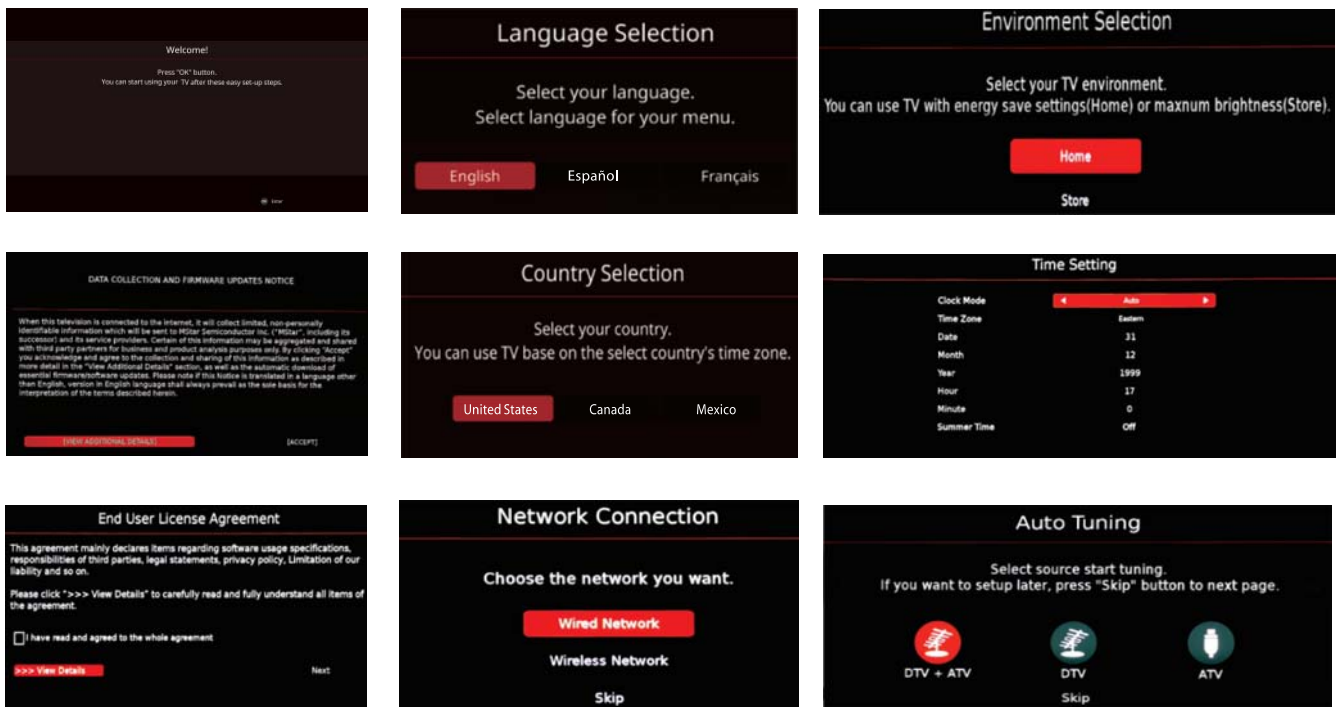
Welcome!

Press "OK" button.
You can start using your TV after these easy set-up steps.

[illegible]

Language Selection

Select your language.
Select language for your menu.

English Español Français

Environment Selection

Select your TV environment.
You can use TV with energy save settings(Home) or maxnum brightness(Store).

Home

Store

DATA COLLECTION AND FIRMWARE UPDATES NOTICE

When this television is connected to the internet, it will collect limited, non-personally identifiable information which will be sent to MStar Semiconductor Inc. ("MStar", including its successor) and its service providers. Certain of this information may be aggregated and shared with third party partners for business and product analysis purposes only. By clicking "Accept" you acknowledge and agree to the collection and sharing of this information as described in more detail in the "View Additional Details" section, as well as the automatic download of essential firmware/software updates. Please note if this Notice is translated in a language other than English, version in English language shall always prevail as the sole basis for the interpretation of the terms described herein.

[VIEW ADDITIONAL DETAILS] [ACCEPT]

Country Selection

Select your country.
You can use TV base on the select country's time zone.

United States Canada Mexico

Time Setting

| Clock Mode | Auto |
|---|---|
| Time Zone | Eastern |
| Date | 31 |
| Month | 12 |
| Year | 1999 |
| Hour | 17 |
| Minute | 0 |
| Summer Time | Off |

End User License Agreement

This agreement mainly declares items regarding software usage specifications, responsibilities of third parties, legal statements, privacy policy, Limitation of our liability and so on.

Please click ">>> View Details" to carefully read and fully understand all items of the agreement.

I have read and agreed to the whole agreement

>>> View Details Next

Network Connection

Choose the network you want.

Wired Network

Wireless Network

Skip

Auto Tuning

Select source start tuning.
If you want to setup later, press "Skip" button to next page.

DTV + ATV DTV ATV

Skip